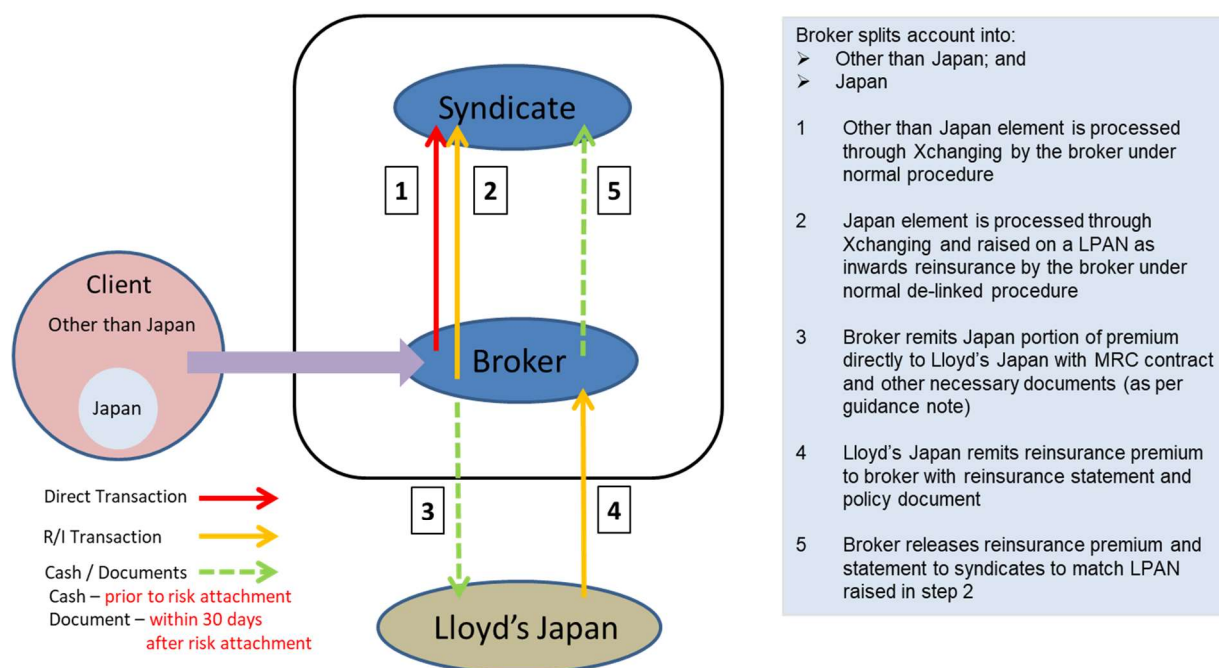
Syndicate

1

2

5

Client

Other than Japan

Japan

Broker

3

4

Lloyd's Japan

Direct Transaction

R/I Transaction

Cash / Documents
Cash – prior to risk attachment
Document – within 30 days after risk attachment

Broker splits account into:
➢ Other than Japan; and
➢ Japan

1 Other than Japan element is processed through Xchanging by the broker under normal procedure

2 Japan element is processed through Xchanging and raised on a LPAN as inwards reinsurance by the broker under normal de-linked procedure

3 Broker remits Japan portion of premium directly to Lloyd's Japan with MRC contract and other necessary documents (as per guidance note)

4 Lloyd's Japan remits reinsurance premium to broker with reinsurance statement and policy document

5 Broker releases reinsurance premium and statement to syndicates to match LPAN raised in step 2